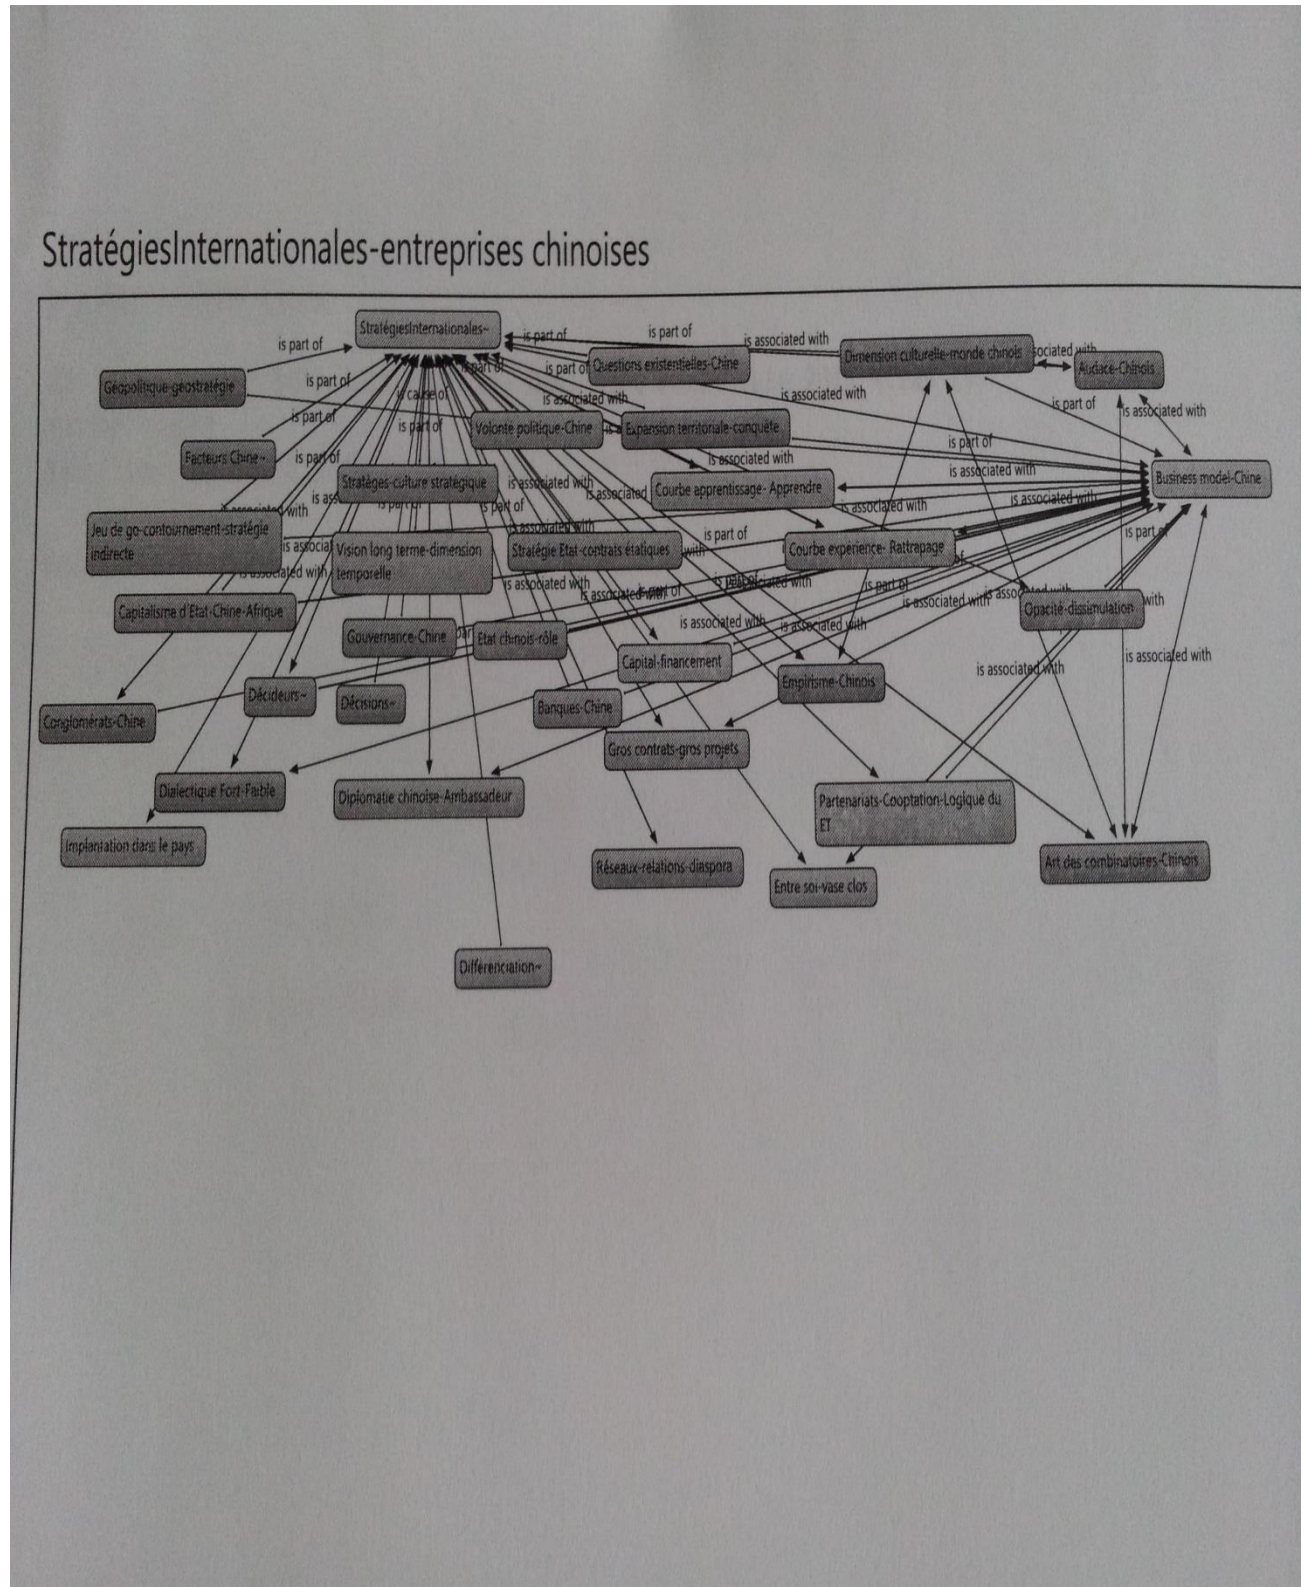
StratégiesInternationales-entreprises chinoises

StratégiesInternationales~

is part of

is part of

is part of

is associated with

Dimension culturelle-monde chinois

sociated with

Audace-Chinois

Géopolitique-géostratégie

is part of

is part of

Questions existentielles-Chine

is associated with

is associated with

is part of

is associated with

is cause of

is part of

Volonte politique-Chine

Expansion territoriale-conquête

is part of

Facteurs Chine~

is part of

is associated with

is associated with

Business model-Chine

Stratèges-culture stratégique

is associated with

is associated

Courbe apprentissage- Apprendre

is associated with

is associated with

Jeu de go-contournement-stratégie indirecte

is associated with

is part of

is associated with

is part of

is associated with

Vision long terme-dimension temporelle

Stratégie Etat-contrats étatiques

Courbe experience- Rattrapage

is part of

is associated with

is associated with

is associated with

is part of

Capitalisme d'Etat-Chine-Afrique

is associated with

is associated with

Opacité-dissimulation

with

Gouvernance-Chine

Etat chinois-rôle

is associated with

is associated with

Capital-financement

is associated with

is associated with

Empirisme-Chinois

Conglomérats-Chine

Décideurs~

Décisions~

Banques-Chine

Gros contrats-gros projets

Dialectique Fort-Faible

Diplomatie chinoise-Ambassadeur

Partenariats-Cooptation-Logique du ET

Implantation dans le pays

Réseaux-relations-diaspora

Entre soi-vase clos

Art des combinatoires-Chinois

Différenciation~